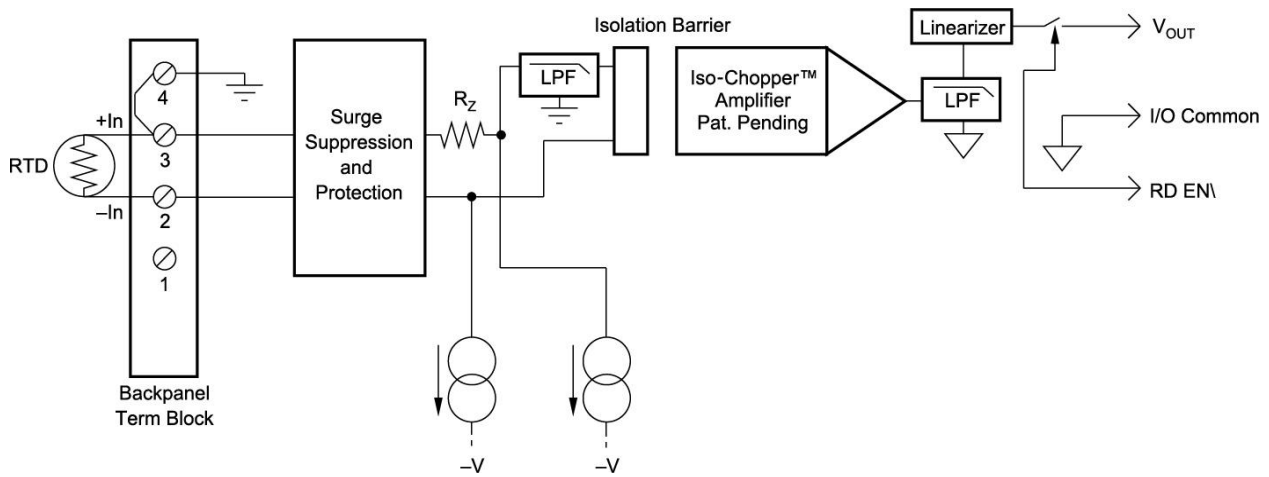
Isolation Barrier

Linearizer

$V_{OUT}$

4

+In

RTD

3

–In

2

1

Surge Suppression and Protection

$R_Z$

LPF

Iso-Chopper™ Amplifier Pat. Pending

LPF

I/O Common

RD EN\

Backpanel Term Block

–V

–V